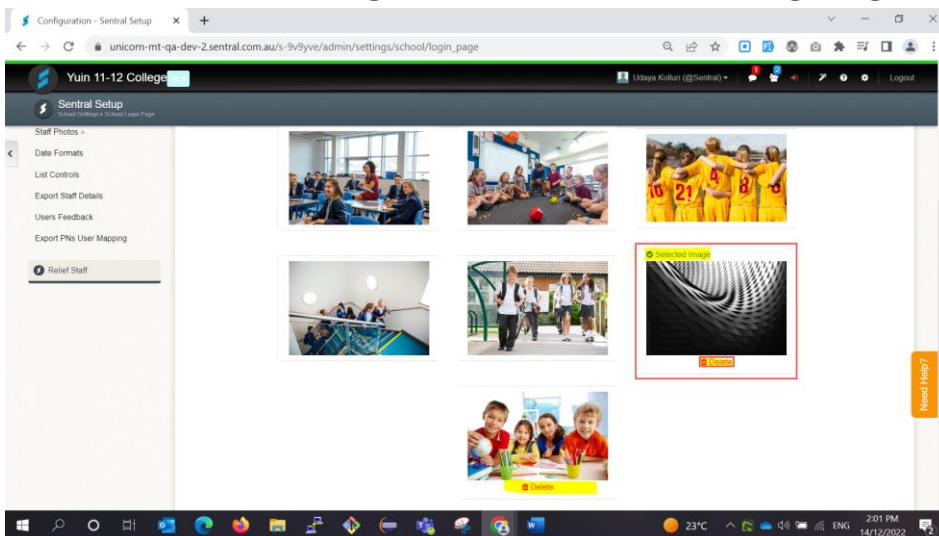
Configuration - Sentral Setup

unicorn-mt-qa-dev-2.sentral.com.au/s-9v9yve/admin/settings/school/login_page

Yuin 11-12 College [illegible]

Udaya Kolluri (@Sentral)

Logout

Sentral Setup
School Settings › School Login Page

Staff Photos »
Date Formats
List Controls
Export Staff Details
Users Feedback
Export PNs User Mapping

Relief Staff

Selected Image

Delete

Delete

Need Help?

23°C

ENG

2:01 PM
14/12/2022